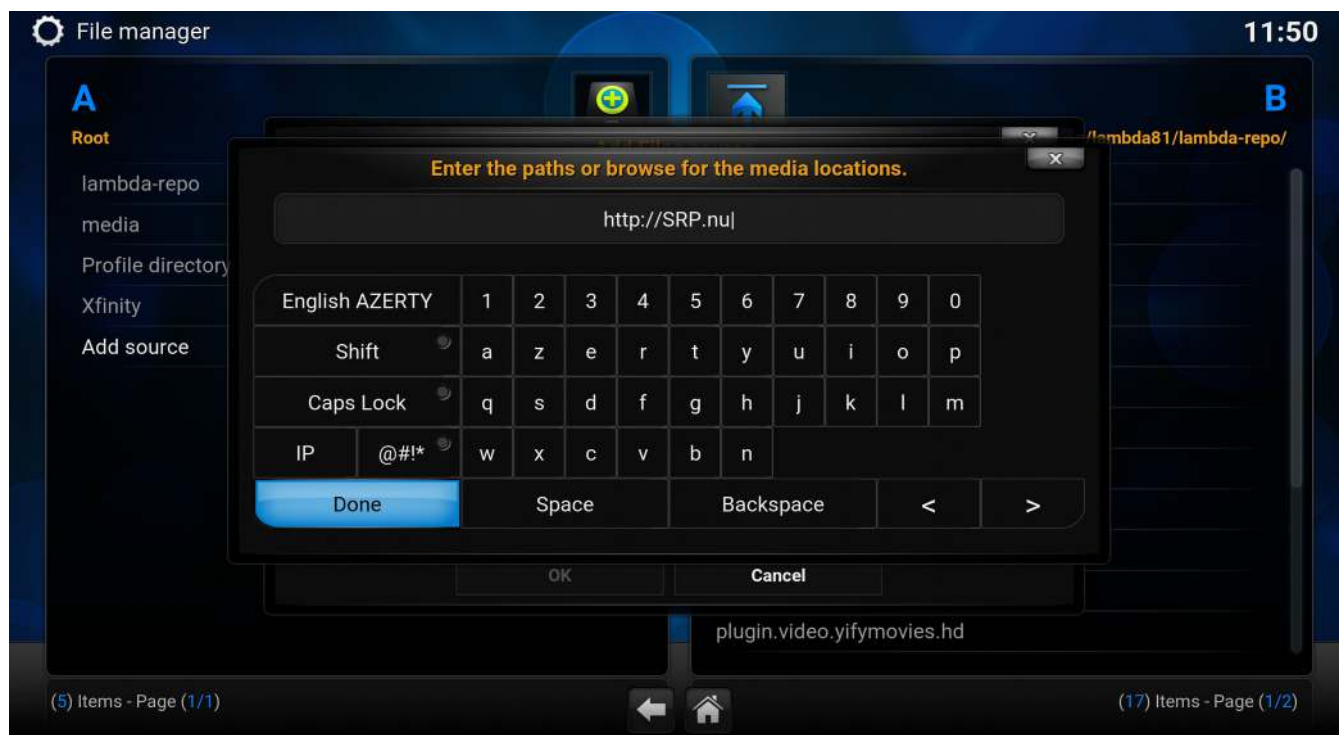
File manager

11:50

A

Root

lambda-repo

media

Profile directory

Xfinity

Add source

B

/lambda81/lambda-repo/

Enter the paths or browse for the media locations.

http://SRP.nu|

| English AZERTY | | 1 | 2 | 3 | 4 | 5 | 6 | 7 | 8 | 9 | 0 |
|---|---|---|---|---|---|---|---|---|---|---|---|
| Shift | | a | z | e | r | t | y | u | i | o | p |
| Caps Lock | | q | s | d | f | g | h | j | k | l | m |
| IP | @#!* | w | x | c | v | b | n | | | | |

Done Space Backspace < >

OK Cancel

plugin.video.yifymovies.hd

(5) Items - Page (1/1)

(17) Items - Page (1/2)